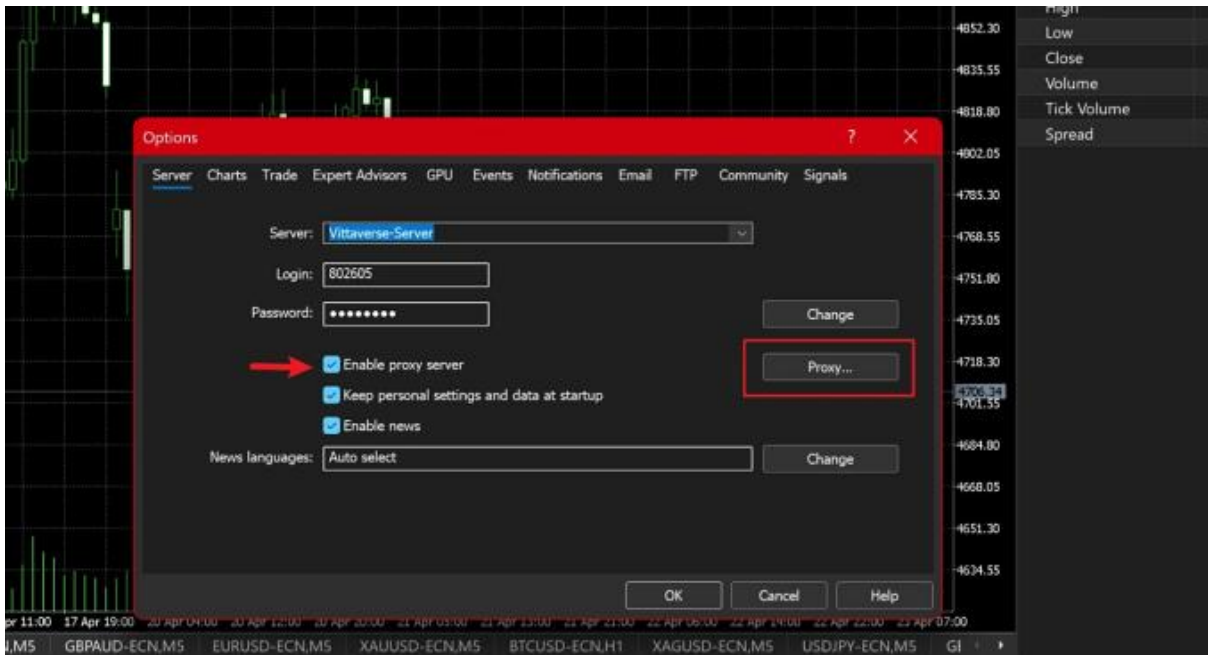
High
Low
Close
Volume
Tick Volume
Spread

4852.30
4835.55
4818.80
4802.05
4785.30
4768.55
4751.80
4735.05
4718.30
4706.34
4701.55
4684.80
4668.05
4651.30
4634.55

Options ? ✕

Server Charts Trade Expert Advisors GPU Events Notifications Email FTP Community Signals

Server: Vittaverse-Server

Login: 802605

Password: •••••••••

Change

Enable proxy server

Proxy...

Keep personal settings and data at startup

Enable news

News languages: Auto select

Change

OK Cancel Help

pr 11:00 17 Apr 19:00 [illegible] 07:00

,M5 GBPAUD-ECN,M5 EURUSD-ECN,M5 XAUUSD-ECN,M5 BTCUSD-ECN,H1 XAGUSD-ECN,M5 USDJPY-ECN,M5 GI